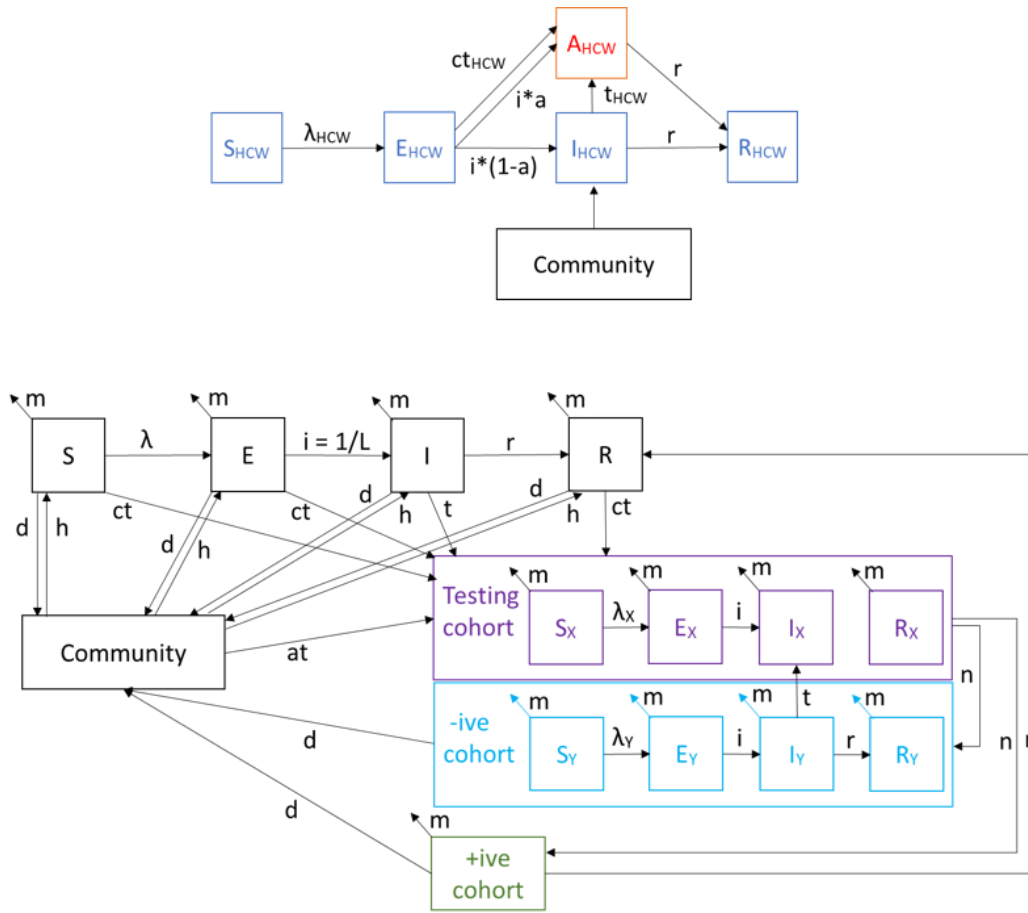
$S_{HCW}$ $\lambda_{HCW}$ $E_{HCW}$ $ct_{HCW}$ $i*a$ $i*(1-a)$ $A_{HCW}$ $t_{HCW}$ $I_{HCW}$ r r $R_{HCW}$

Community

m m m m
S $\lambda$ E $i = 1/L$ I r R
ct ct d h t d h ct
d h d h
Community
at
m m m m
Testing cohort $S_X$ $\lambda_X$ $E_X$ i $I_X$ $R_X$
n
m m m m
-ive cohort $S_Y$ $\lambda_Y$ $E_Y$ i $I_Y$ t r $R_Y$
d
d
n
m
+ive cohort